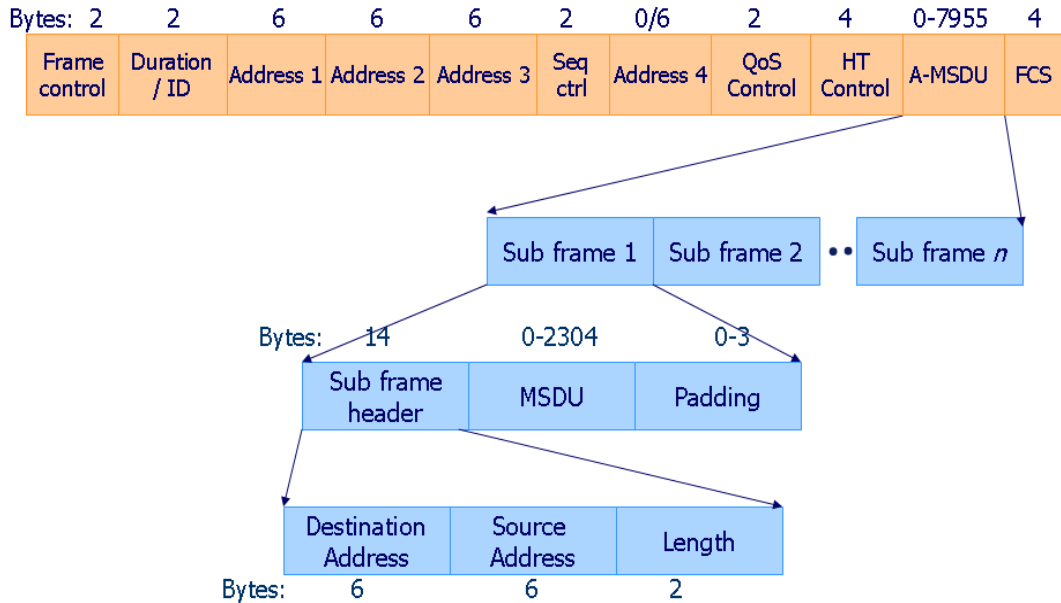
| Bytes: 2 | 2 | 6 | 6 | 6 | 2 | 0/6 | 2 | 4 | 0-7955 | 4 |
|---|---|---|---|---|---|---|---|---|---|---|
| Frame control | Duration / ID | Address 1 | Address 2 | Address 3 | Seq ctrl | Address 4 | QoS Control | HT Control | A-MSDU | FCS |

Sub frame 1 | Sub frame 2 •• Sub frame $n$

| Bytes: 14 | 0-2304 | 0-3 |
|---|---|---|
| Sub frame header | MSDU | Padding |

| Destination Address | Source Address | Length |
|---|---|---|
| Bytes: 6 | 6 | 2 |